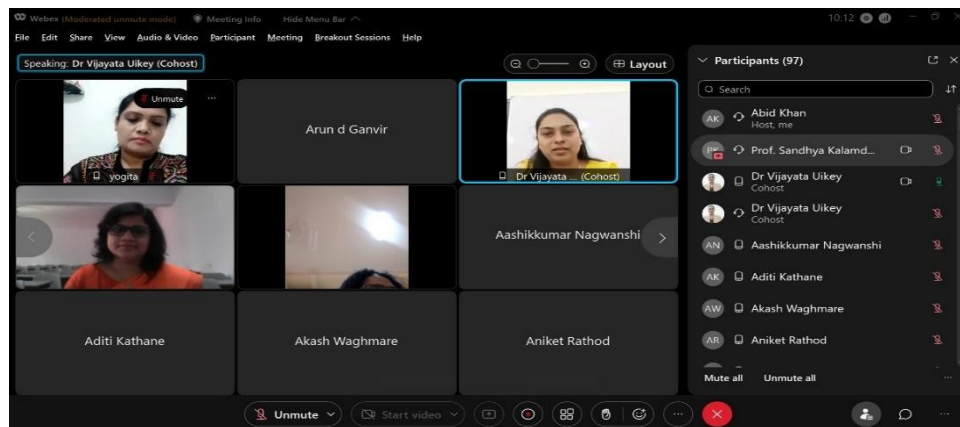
Webex (Moderated unmute mode) Meeting Info Hide Menu Bar

10:12

File Edit Share View Audio & Video Participant Meeting Breakout Sessions Help

Speaking: Dr Vijayata Uikey (Cohost)

Layout

Unmute

yogita

Arun d Ganvir

Dr Vijayata ... (Cohost)

Aashikkumar Nagwanshi

Aditi Kathane

Akash Waghmare

Aniket Rathod

Participants (97)

Search

AK Abid Khan
Host, me

PK Prof. Sandhya Kalamd...

Dr Vijayata Uikey
Cohost

Dr Vijayata Uikey
Cohost

AN Aashikkumar Nagwanshi

AK Aditi Kathane

AW Akash Waghmare

AR Aniket Rathod

Mute all Unmute all

Unmute

Start video